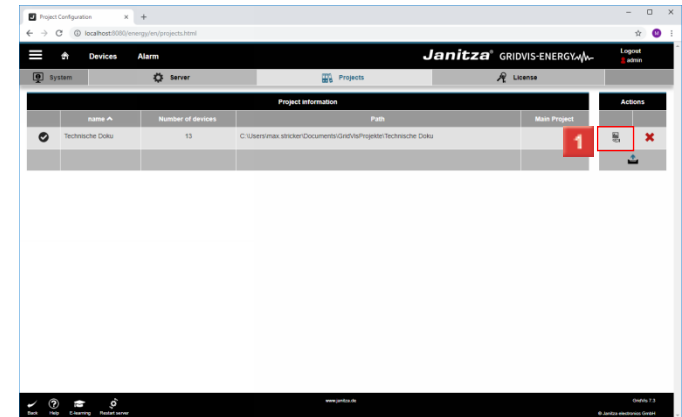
Project Configuration

localhost:8080/energy/en/projects.html

Devices Alarm

Janitza® GRIDVIS-ENERGY

Logout
admin

System Server Projects License

| Project information | | | | | Actions |
|---|---|---|---|---|---|
| | name ^ | Number of devices | Path | Main Project | |
| | Technische Doku | 13 | C:\Users\max.stricker\Documents\GridVisProjekte\Technische Doku | | |

1

www.janitza.de

GridVis 7.3

Back Help E-learning Restart server

© Janitza electronics GmbH